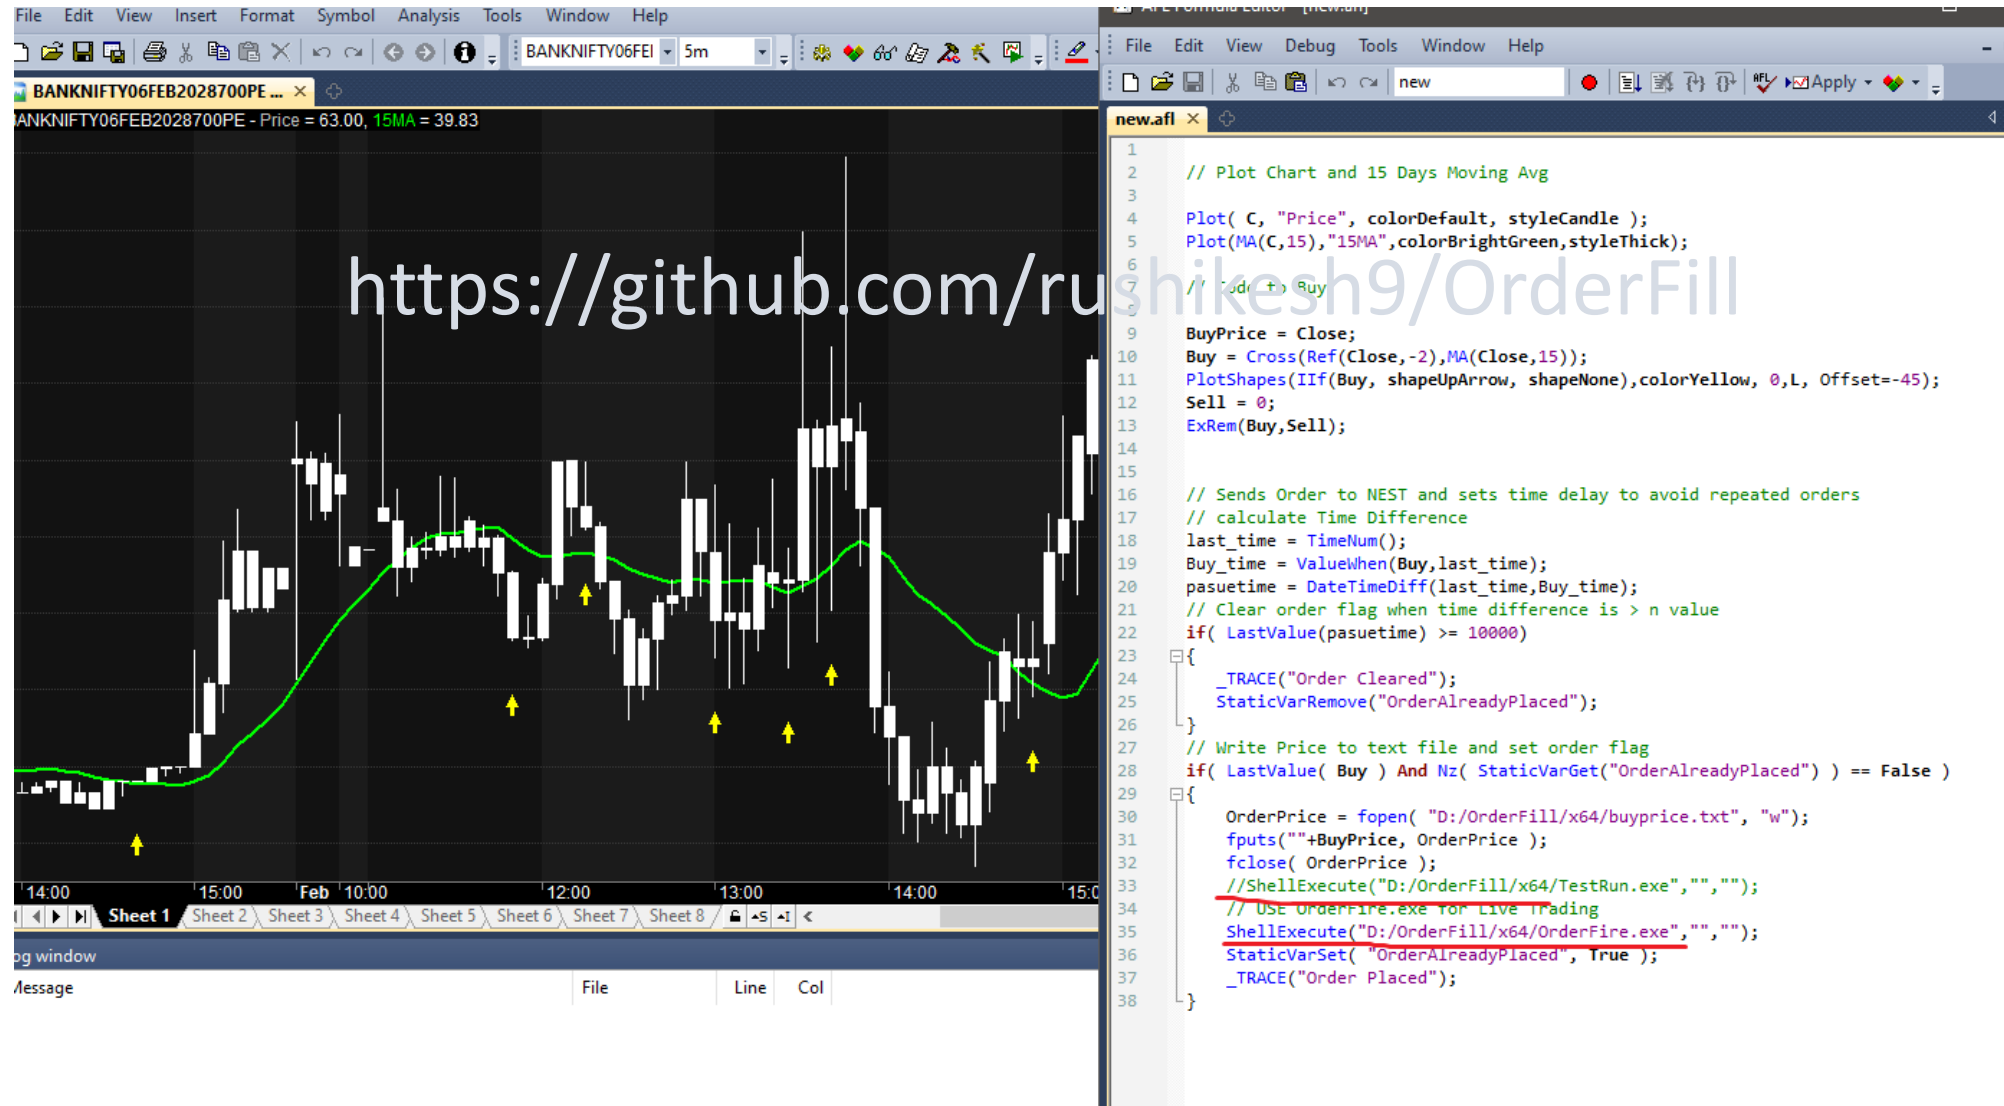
File Edit View Insert Format Symbol Analysis Tools Window Help

BANKNIFTY06FEI 5m

BANKNIFTY06FEB2028700PE ...

ANKNIFTY06FEB2028700PE - Price = 63.00, 15MA = 39.83

https://github.com/rushikesh9/OrderFill

14:00 15:00 Feb 10:00 12:00 13:00 14:00 15:0

Sheet 1 Sheet 2 Sheet 3 Sheet 4 Sheet 5 Sheet 6 Sheet 7 Sheet 8

og window

Message File Line Col

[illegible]

File Edit View Debug Tools Window Help

new Apply

new.afl

1
2 // Plot Chart and 15 Days Moving Avg
3
4 Plot( C, "Price", colorDefault, styleCandle );
5 Plot(MA(C,15),"15MA",colorBrightGreen,styleThick);
6
7 // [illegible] Buy
8
9 BuyPrice = Close;
10 Buy = Cross(Ref(Close,-2),MA(Close,15));
11 PlotShapes(IIf(Buy, shapeUpArrow, shapeNone),colorYellow, 0,L, Offset=-45);
12 Sell = 0;
13 ExRem(Buy,Sell);
14
15
16 // Sends Order to NEST and sets time delay to avoid repeated orders
17 // calculate Time Difference
18 last_time = TimeNum();
19 Buy_time = ValueWhen(Buy,last_time);
20 pasuetime = DateTimeDiff(last_time,Buy_time);
21 // Clear order flag when time difference is > n value
22 if( LastValue(pasuetime) >= 10000)
23 {
24 _TRACE("Order Cleared");
25 StaticVarRemove("OrderAlreadyPlaced");
26 }
27 // Write Price to text file and set order flag
28 if( LastValue( Buy ) And Nz( StaticVarGet("OrderAlreadyPlaced") ) == False )
29 {
30 OrderPrice = fopen( "D:/OrderFill/x64/buyprice.txt", "w");
31 fputs(""+BuyPrice, OrderPrice );
32 fclose( OrderPrice );
33 //ShellExecute("D:/OrderFill/x64/TestRun.exe","","");
34 // Use OrderFire.exe for Live Trading
35 ShellExecute("D:/OrderFill/x64/OrderFire.exe","","");
36 StaticVarSet( "OrderAlreadyPlaced", True );
37 _TRACE("Order Placed");
38 }